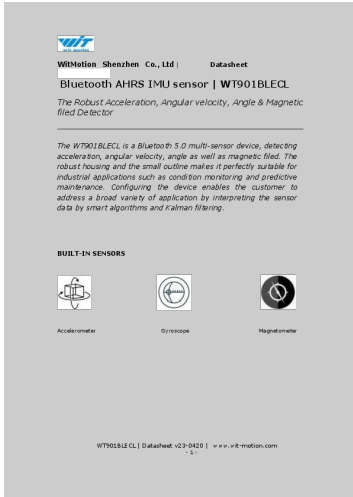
WitMotion Shenzhen Co., Ltd | Datasheet

Bluetooth AHRS IMU sensor | WT901BLECL

The Robust Acceleration, Angular velocity, Angle & Magnetic filed Detector

The WT901BLECL is a Bluetooth 5.0 multi-sensor device, detecting acceleration, angular velocity, angle as well as magnetic filed. The robust housing and the small outline makes it perfectly suitable for industrial applications such as condition monitoring and predictive maintenance. Configuring the device enables the customer to address a broad variety of application by interpreting the sensor data by smart algorithms and Kalman filtering.

BUILT-IN SENSORS

Accelerometer

Gyroscope

Magnetometer

WT901BLECL | Datasheet v23-0420 | www.wit-motion.com
- 1 -